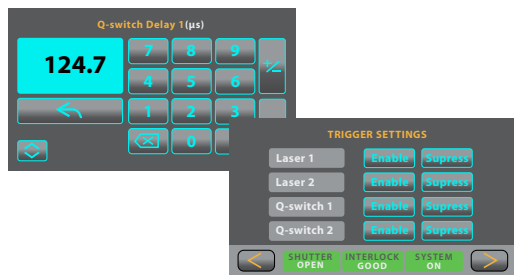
Q-switch Delay 1(µs)

124.7

7 8 9
4 5 6
1 2 3
0

+/-

TRIGGER SETTINGS

| Laser 1 | Enable | Supress |
|---|---|---|
| Laser 2 | Enable | Supress |
| Q-switch 1 | Enable | Supress |
| Q-switch 2 | Enable | Supress |

SHUTTER OPEN
INTERLOCK GOOD
SYSTEM ON